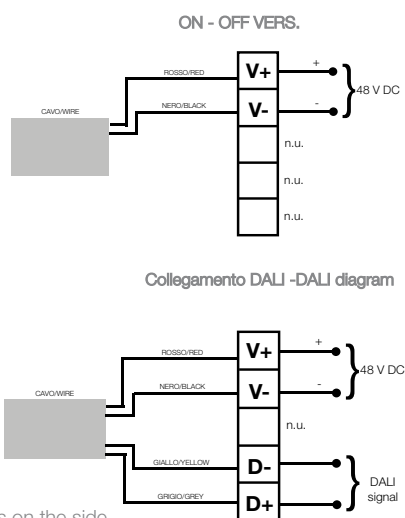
ON - OFF VERS.

CAVO/WIRE

ROSSO/RED

NERO/BLACK

V+

V-

n.u.

n.u.

n.u.

+

-

48 V DC

Collegamento DALI -DALI diagram

CAVO/WIRE

ROSSO/RED

NERO/BLACK

GIALLO/YELLOW

GRIGIO/GREY

V+

V-

n.u.

D-

D+

+

-

48 V DC

DALI signal

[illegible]s on the side